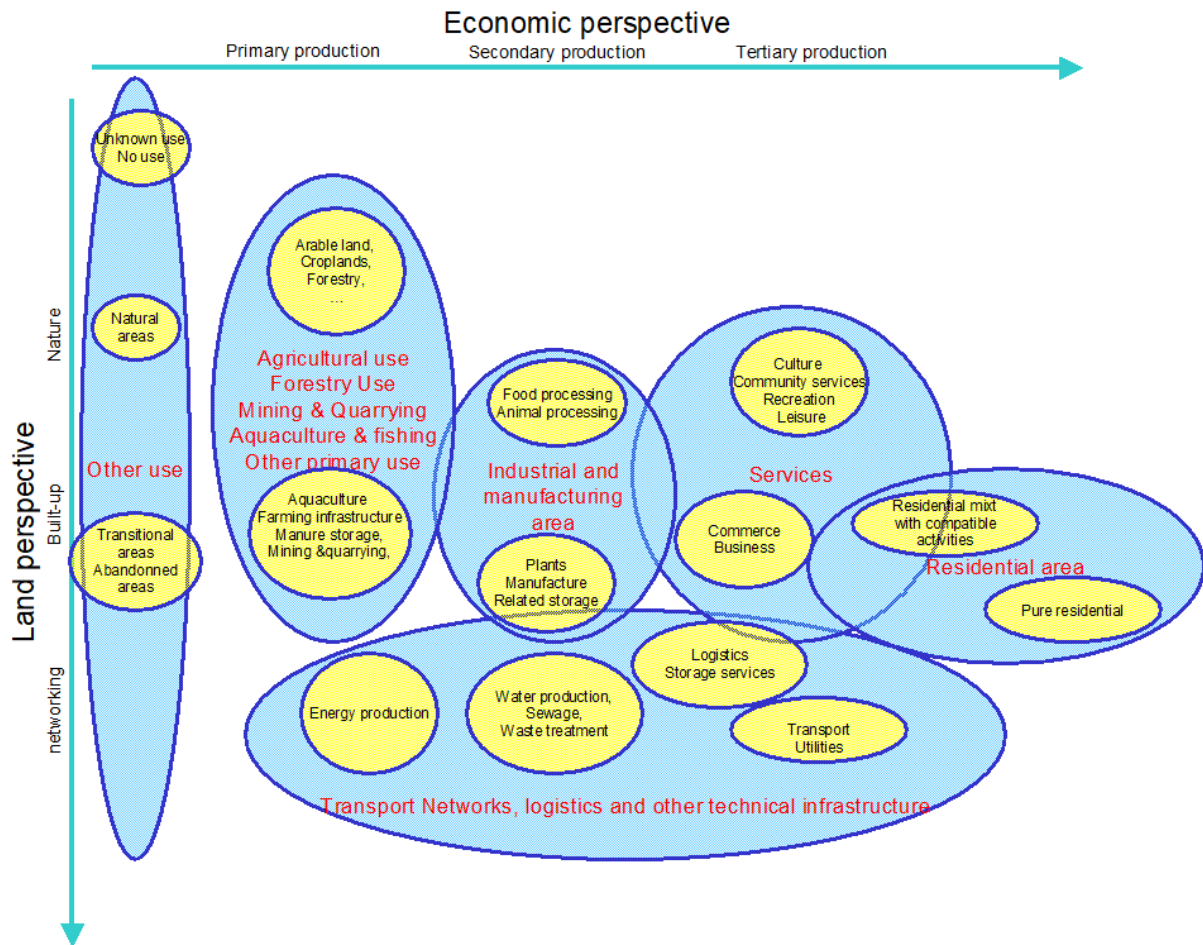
Economic perspective

Primary production

Secondary production

Tertiary production

Land perspective

Nature

Built-up

networking

Unknown use
No use

Natural areas

Other use

Transitional areas
Abandonned areas

Arable land,
Croplands,
Forestry,
...

Agricultural use
Forestry Use
Mining & Quarrying
Aquaculture & fishing
Other primary use

Aquaculture
Farming infrastructure
Manure storage,
Mining &quarrying,

Food processing
Animal processing

Industrial and manufacturing area

Plants
Manufacture
Related storage

Culture
Community services
Recreation
Leisure

Services

Commerce
Business

Residential mixt with compatible activities

Residential area

Pure residential

Logistics
Storage services

Energy production

Water production,
Sewage,
Waste treatment

Transport
Utilities

Transport Networks, logistics and other technical infrastructure